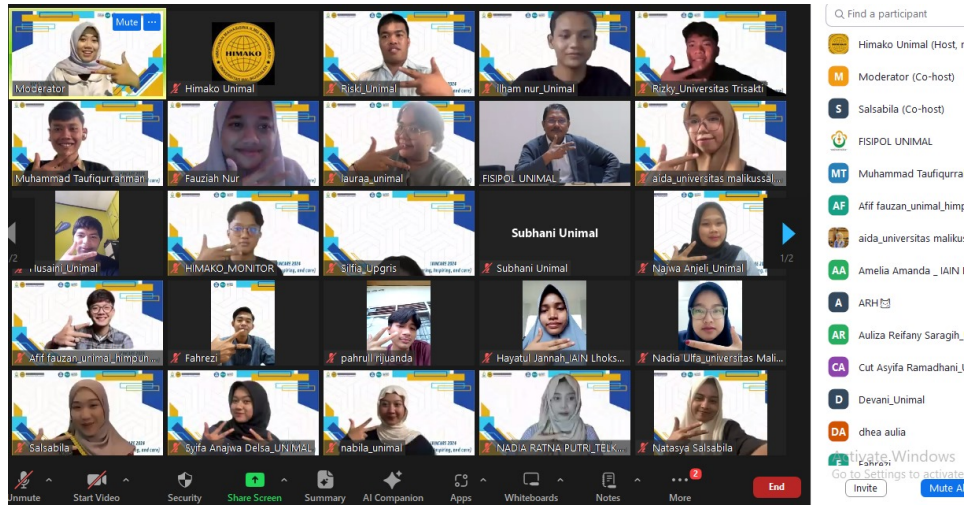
Mute ···
Moderator
HIMAKO
Himako Unimal
Riski_Unimal
ilham nur_Unimal
Rizky_Universitas Trisakti
Muhammad Taufiqurrahman
Fauziah Nur
lauraa_unimal
FISIPOL UNIMAL
aida_universitas malikussal...
Husaini_Unimal
HIMAKO_MONITOR
silfia_Upgris
Subhani Unimal
Subhani Unimal
Najwa Anjeli_Unimal
1/2
1/2
Afif fauzan_unimal_himpun...
Fahrezi
pahrull rijuanda
Hayatul Jannah_IAIN Lhoks...
Nadia Ulfa_universitas Mali...
Salsabila
Syifa Anajwa Delsa_UNIMAL
nabila_unimal
NADIA RATNA PUTRI_TELK...
Natasya Salsabila
Unmute
Start Video
Security
Share Screen
Summary
AI Companion
Apps
Whiteboards
Notes
2
More
End
Find a participant
Himako Unimal (Host, r
Moderator (Co-host)
Salsabila (Co-host)
FISIPOL UNIMAL
Muhammad Taufiqurra
Afif fauzan_unimal_himp
aida_universitas malikus
Amelia Amanda _ IAIN I
ARH
Auliza Reifany Saragih_
Cut Asyifa Ramadhani_U
Devani_Unimal
dhea aulia
Fahrezi
Activate Windows
Go to Settings to activate
Invite
Mute A